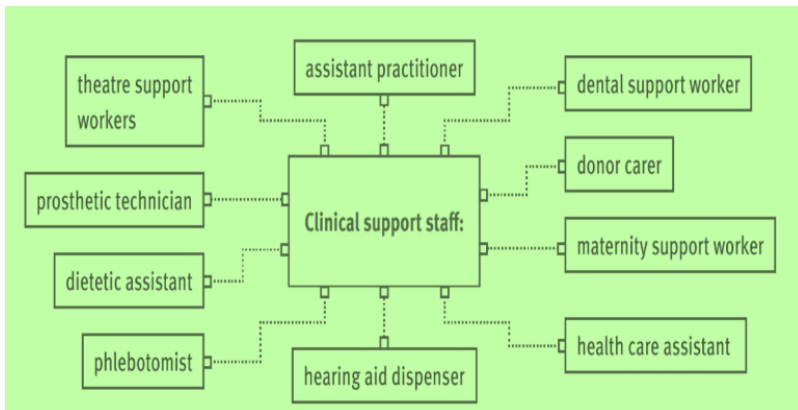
theatre support workers

assistant practitioner

dental support worker

donor carer

prosthetic technician

Clinical support staff:

maternity support worker

dietetic assistant

phlebotomist

hearing aid dispenser

health care assistant